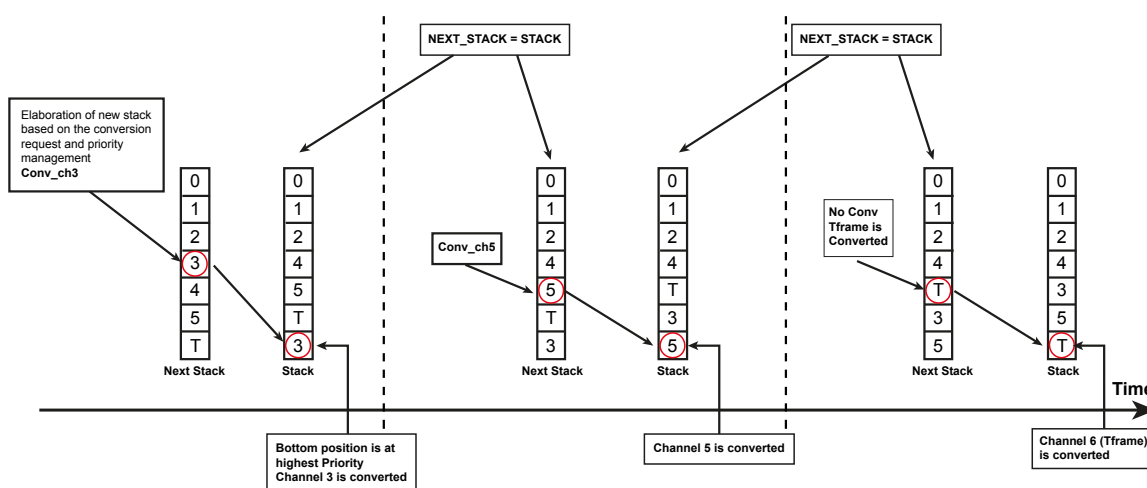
Elaboration of new stack based on the conversion request and priority management
Conv_ch3

NEXT_STACK = STACK

NEXT_STACK = STACK

| 0 |
|---|
| 1 |
| 2 |
| 3 |
| 4 |
| 5 |
| T |

Next Stack

| 0 |
|---|
| 1 |
| 2 |
| 4 |
| 5 |
| T |
| 3 |

Stack

Conv_ch5

| 0 |
|---|
| 1 |
| 2 |
| 4 |
| 5 |
| T |
| 3 |

Next Stack

| 0 |
|---|
| 1 |
| 2 |
| 4 |
| T |
| 3 |
| 5 |

Stack

No Conv Tframe is Converted

| 0 |
|---|
| 1 |
| 2 |
| 4 |
| T |
| 3 |
| 5 |

Next Stack

| 0 |
|---|
| 1 |
| 2 |
| 4 |
| 3 |
| 5 |
| T |

Stack

Time

Bottom position is at highest Priority
Channel 3 is converted

Channel 5 is converted

Channel 6 (Tframe) is converted